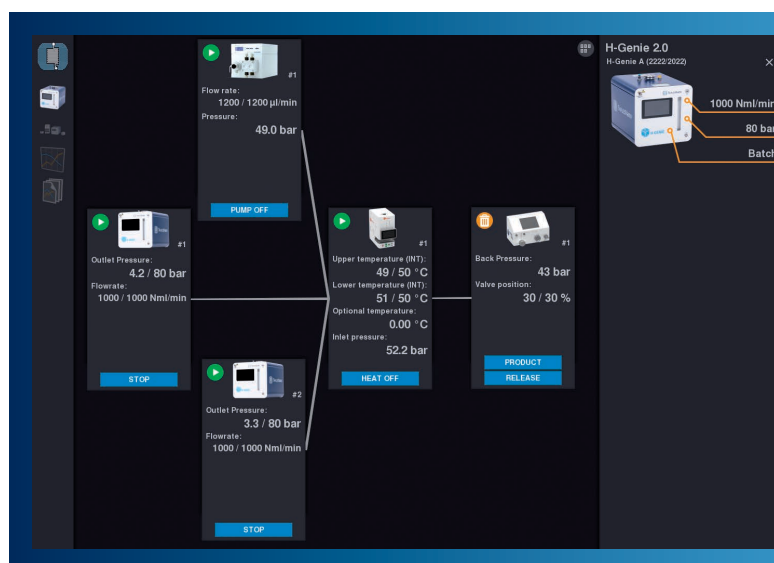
#1
Flow rate:
1200 / 1200 µl/min
Pressure:
49.0 bar
PUMP OFF

#1
Outlet Pressure:
4.2 / 80 bar
Flowrate:
1000 / 1000 Nml/min
STOP

#1
Upper temperature (INT):
49 / 50 °C
Lower temperature (INT):
51 / 50 °C
Optional temperature:
0.00 °C
Inlet pressure:
52.2 bar
HEAT OFF

#1
Back Pressure:
43 bar
Valve position:
30 / 30 %
PRODUCT
RELEASE

#2
Outlet Pressure:
3.3 / 80 bar
Flowrate:
1000 / 1000 Nml/min
STOP

H-Genie 2.0
H-Genie A (2222/2022)
×
1000 Nml/mi
80 bar
Batch